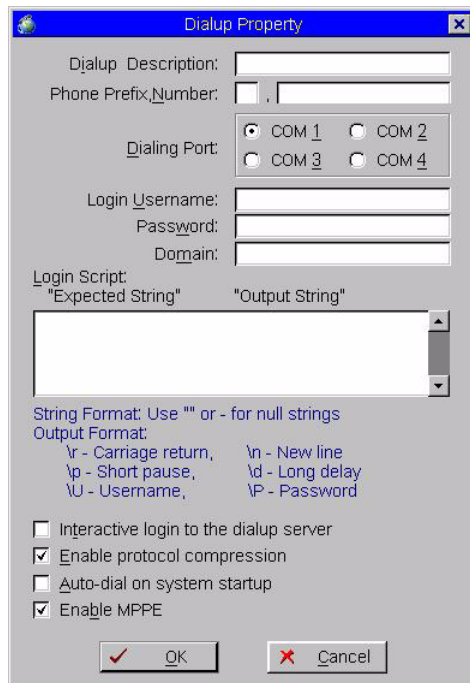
Dialup Property

Dialup Description:
Phone Prefix,Number: ,
Dialing Port:
COM 1
COM 2
COM 3
COM 4
Login Username:
Password:
Domain:
Login Script:
"Expected String" "Output String"

String Format: Use "" or - for null strings
Output Format:
\r - Carriage return, \n - New line
\p - Short pause, \d - Long delay
\U - Username, \P - Password

Interactive login to the dialup server
Enable protocol compression
Auto-dial on system startup
Enable MPPE

OK
Cancel